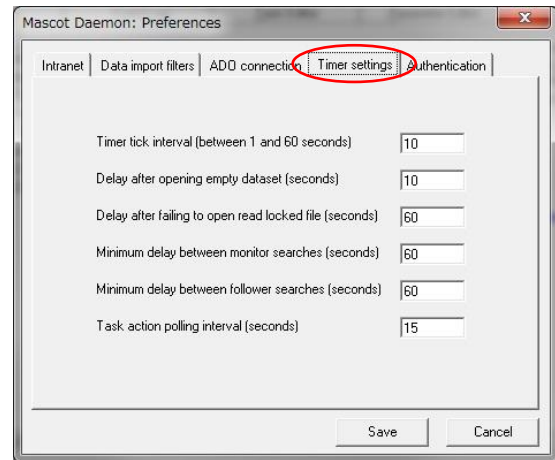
Mascot Daemon: Preferences

Intranet | Data import filters | ADO connection | Timer settings | Authentication

Timer tick interval (between 1 and 60 seconds) 10

Delay after opening empty dataset (seconds) 10

Delay after failing to open read locked file (seconds) 60

Minimum delay between monitor searches (seconds) 60

Minimum delay between follower searches (seconds) 60

Task action polling interval (seconds) 15

Save

Cancel